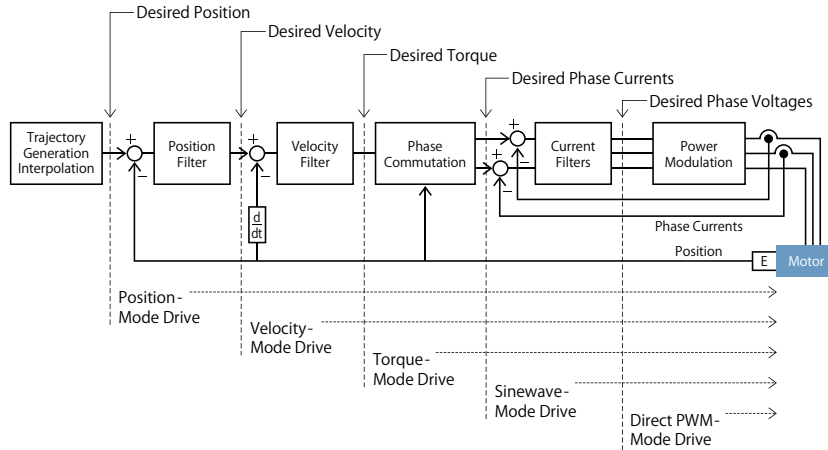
Desired Position

Desired Velocity

Desired Torque

Desired Phase Currents

Desired Phase Voltages

Trajectory Generation Interpolation

+

−

Position Filter

+

−

Velocity Filter

$\frac{d}{dt}$

Phase Commutation

+

−

+

−

Current Filters

Power Modulation

Phase Currents

Position

E

Motor

Position-Mode Drive

Velocity-Mode Drive

Torque-Mode Drive

Sinewave-Mode Drive

Direct PWM-Mode Drive